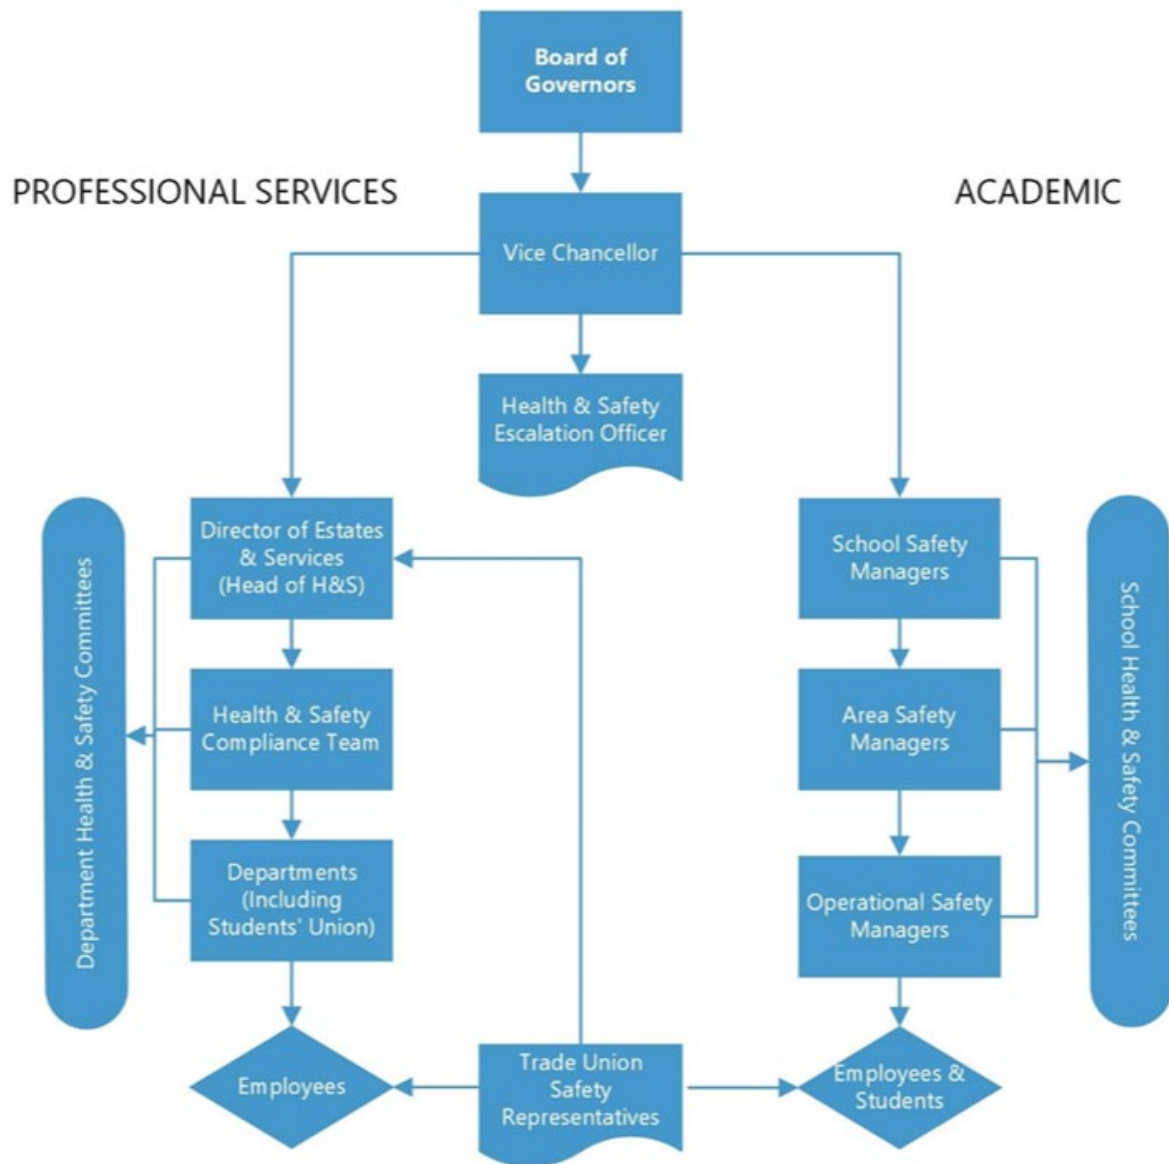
Board of Governors

PROFESSIONAL SERVICES

ACADEMIC

Vice Chancellor

Health & Safety Escalation Officer

Department Health & Safety Committees

Director of Estates & Services (Head of H&S)

Health & Safety Compliance Team

Departments (Including Students' Union)

Employees

Trade Union Safety Representatives

School Safety Managers

Area Safety Managers

Operational Safety Managers

Employees & Students

School Health & Safety Committees